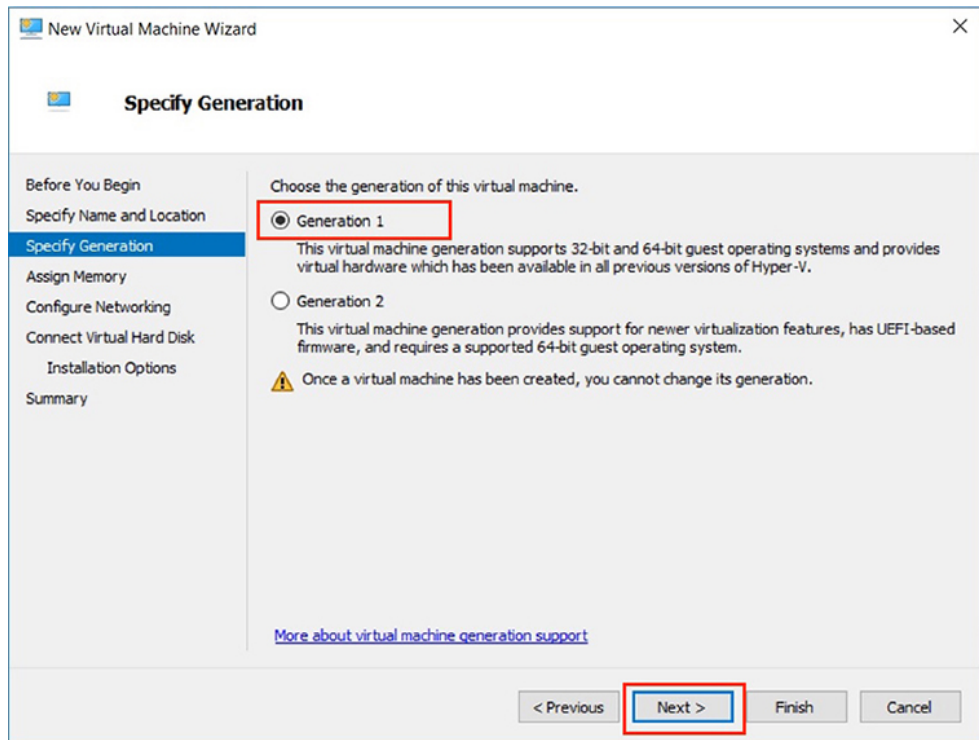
New Virtual Machine Wizard

Specify Generation

Before You Begin
Specify Name and Location
Specify Generation
Assign Memory
Configure Networking
Connect Virtual Hard Disk
Installation Options
Summary

Choose the generation of this virtual machine.

Generation 1
This virtual machine generation supports 32-bit and 64-bit guest operating systems and provides virtual hardware which has been available in all previous versions of Hyper-V.

Generation 2
This virtual machine generation provides support for newer virtualization features, has UEFI-based firmware, and requires a supported 64-bit guest operating system.

Once a virtual machine has been created, you cannot change its generation.

More about virtual machine generation support

< Previous
Next >
Finish
Cancel